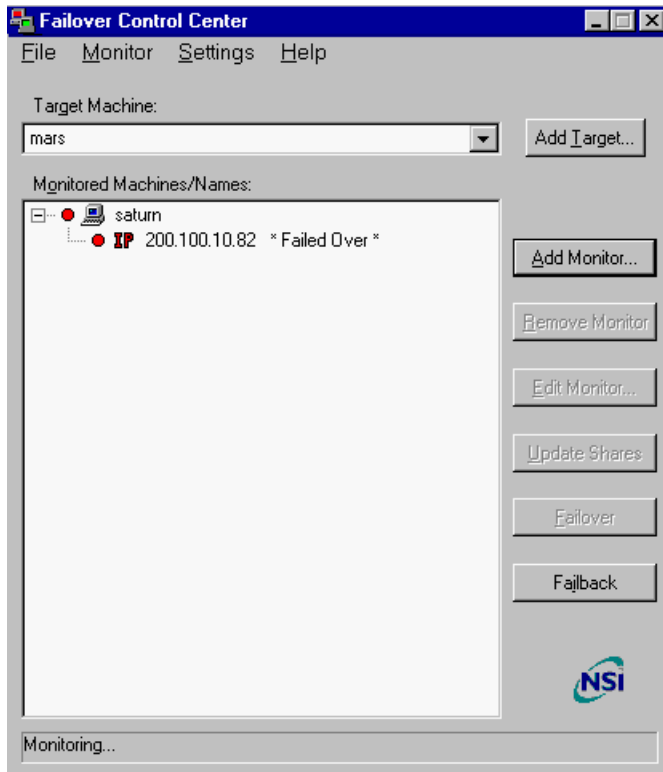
Failover Control Center

File Monitor Settings Help

Target Machine:

mars

Add Target...

Monitored Machines/Names:

saturn

IP 200.100.10.82 * Failed Over *

Add Monitor...

Remove Monitor

Edit Monitor...

Update Shares

Failover

Failback

NSI

Monitoring...